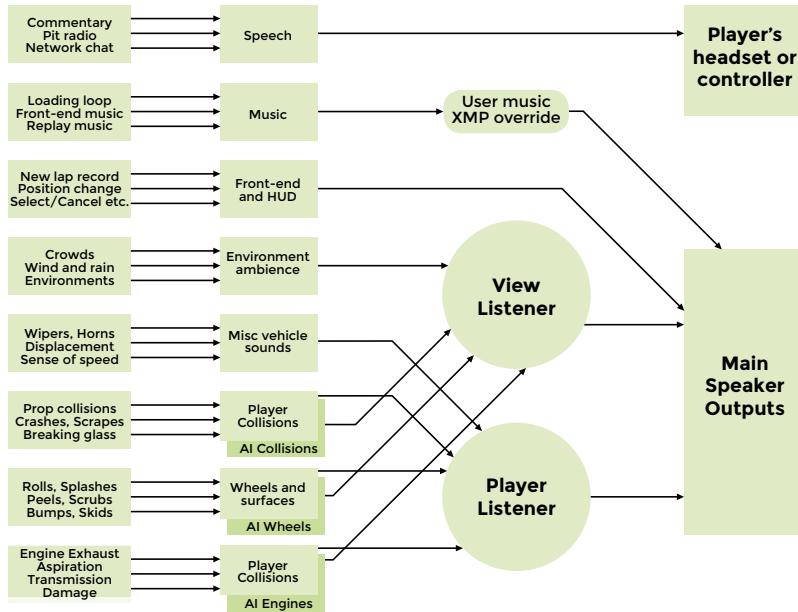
Commentary
Pit radio
Network chat

Speech

Player's headset or controller

Loading loop
Front-end music
Replay music

Music

User music XMP override

New lap record
Position change
Select/Cancel etc.

Front-end and HUD

Crowds
Wind and rain
Environments

Environment ambience

View Listener

Wipers, Horns
Displacement
Sense of speed

Misc vehicle sounds

Main Speaker Outputs

Prop collisions
Crashes, Scrapes
Breaking glass

Player Collisions

AI Collisions

Rolls, Splashes
Peels, Scrubs
Bumps, Skids

Wheels and surfaces

AI Wheels

Player Listener

Engine Exhaust
Aspiration
Transmission
Damage

Player Collisions

AI Engines